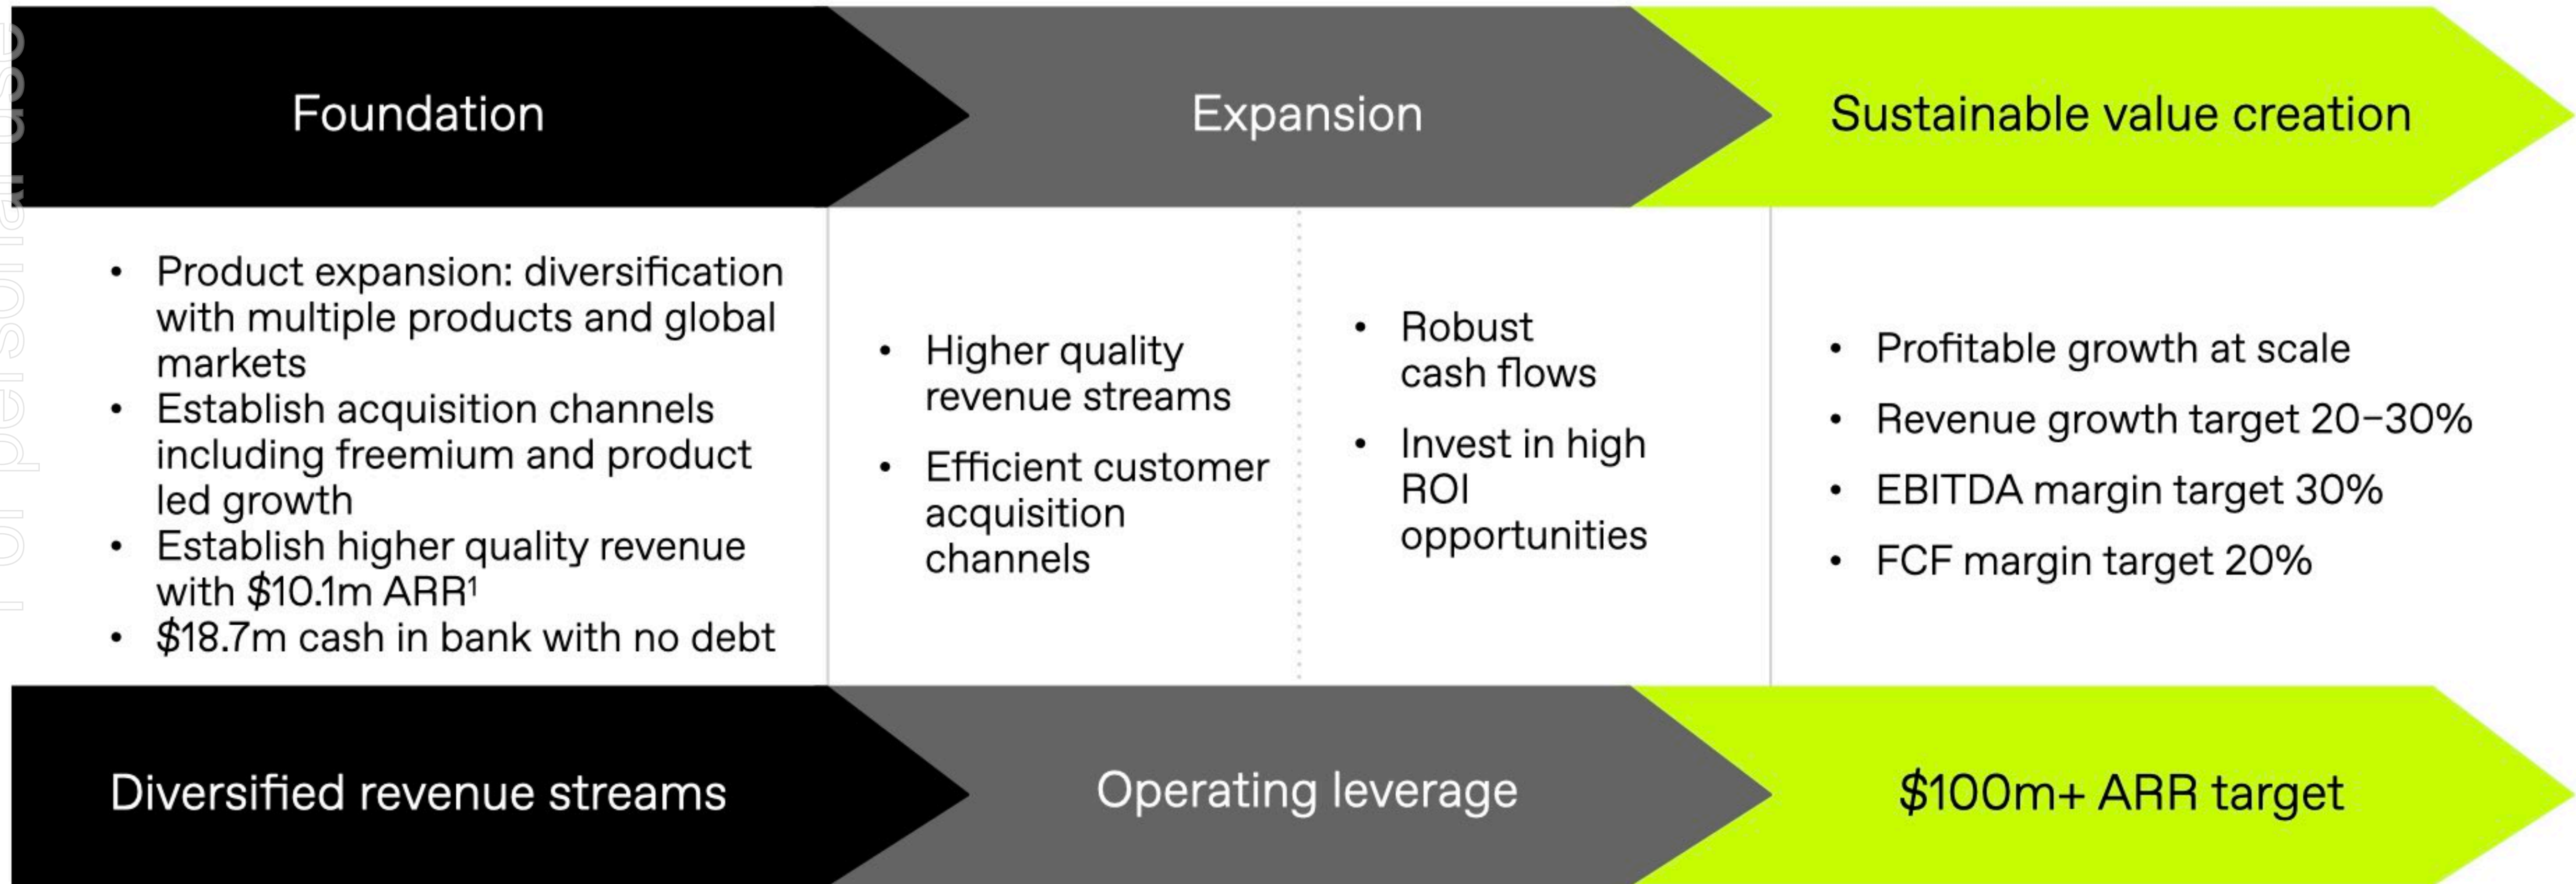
For personal use

Foundation

Expansion

Sustainable value creation

- Product expansion: diversification with multiple products and global markets
- Establish acquisition channels including freemium and product led growth
- Establish higher quality revenue with $10.1m ARR$^1$
- $18.7m cash in bank with no debt

- Higher quality revenue streams
- Efficient customer acquisition channels

- Robust cash flows
- Invest in high ROI opportunities

- Profitable growth at scale
- Revenue growth target 20–30%
- EBITDA margin target 30%
- FCF margin target 20%

Diversified revenue streams

Operating leverage

$100m+ ARR target